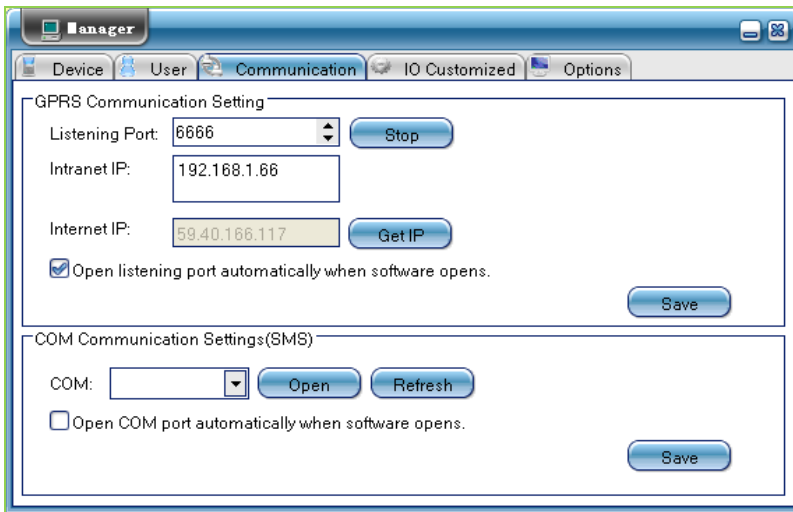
Manager

Device | User | Communication | IO Customized | Options

GPRS Communication Setting

Listening Port: 6666 Stop

Intranet IP: 192.168.1.66

Internet IP: 59.40.166.117 Get IP

Open listening port automatically when software opens.

Save

COM Communication Settings(SMS)

COM: Open Refresh

Open COM port automatically when software opens.

Save